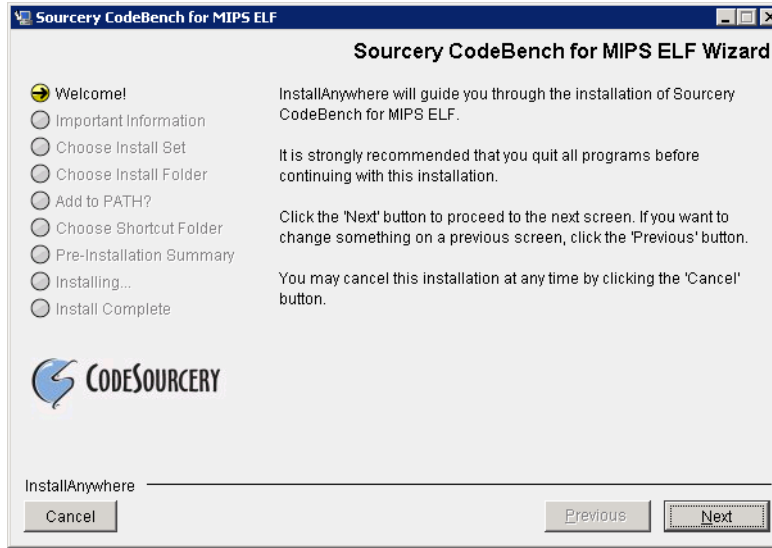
Sourcery CodeBench for MIPS ELF

Sourcery CodeBench for MIPS ELF Wizard

Welcome!
Important Information
Choose Install Set
Choose Install Folder
Add to PATH?
Choose Shortcut Folder
Pre-Installation Summary
Installing...
Install Complete

CodeSourcery

InstallAnywhere will guide you through the installation of Sourcery CodeBench for MIPS ELF.

It is strongly recommended that you quit all programs before continuing with this installation.

Click the 'Next' button to proceed to the next screen. If you want to change something on a previous screen, click the 'Previous' button.

You may cancel this installation at any time by clicking the 'Cancel' button.

InstallAnywhere

Cancel

Previous

Next